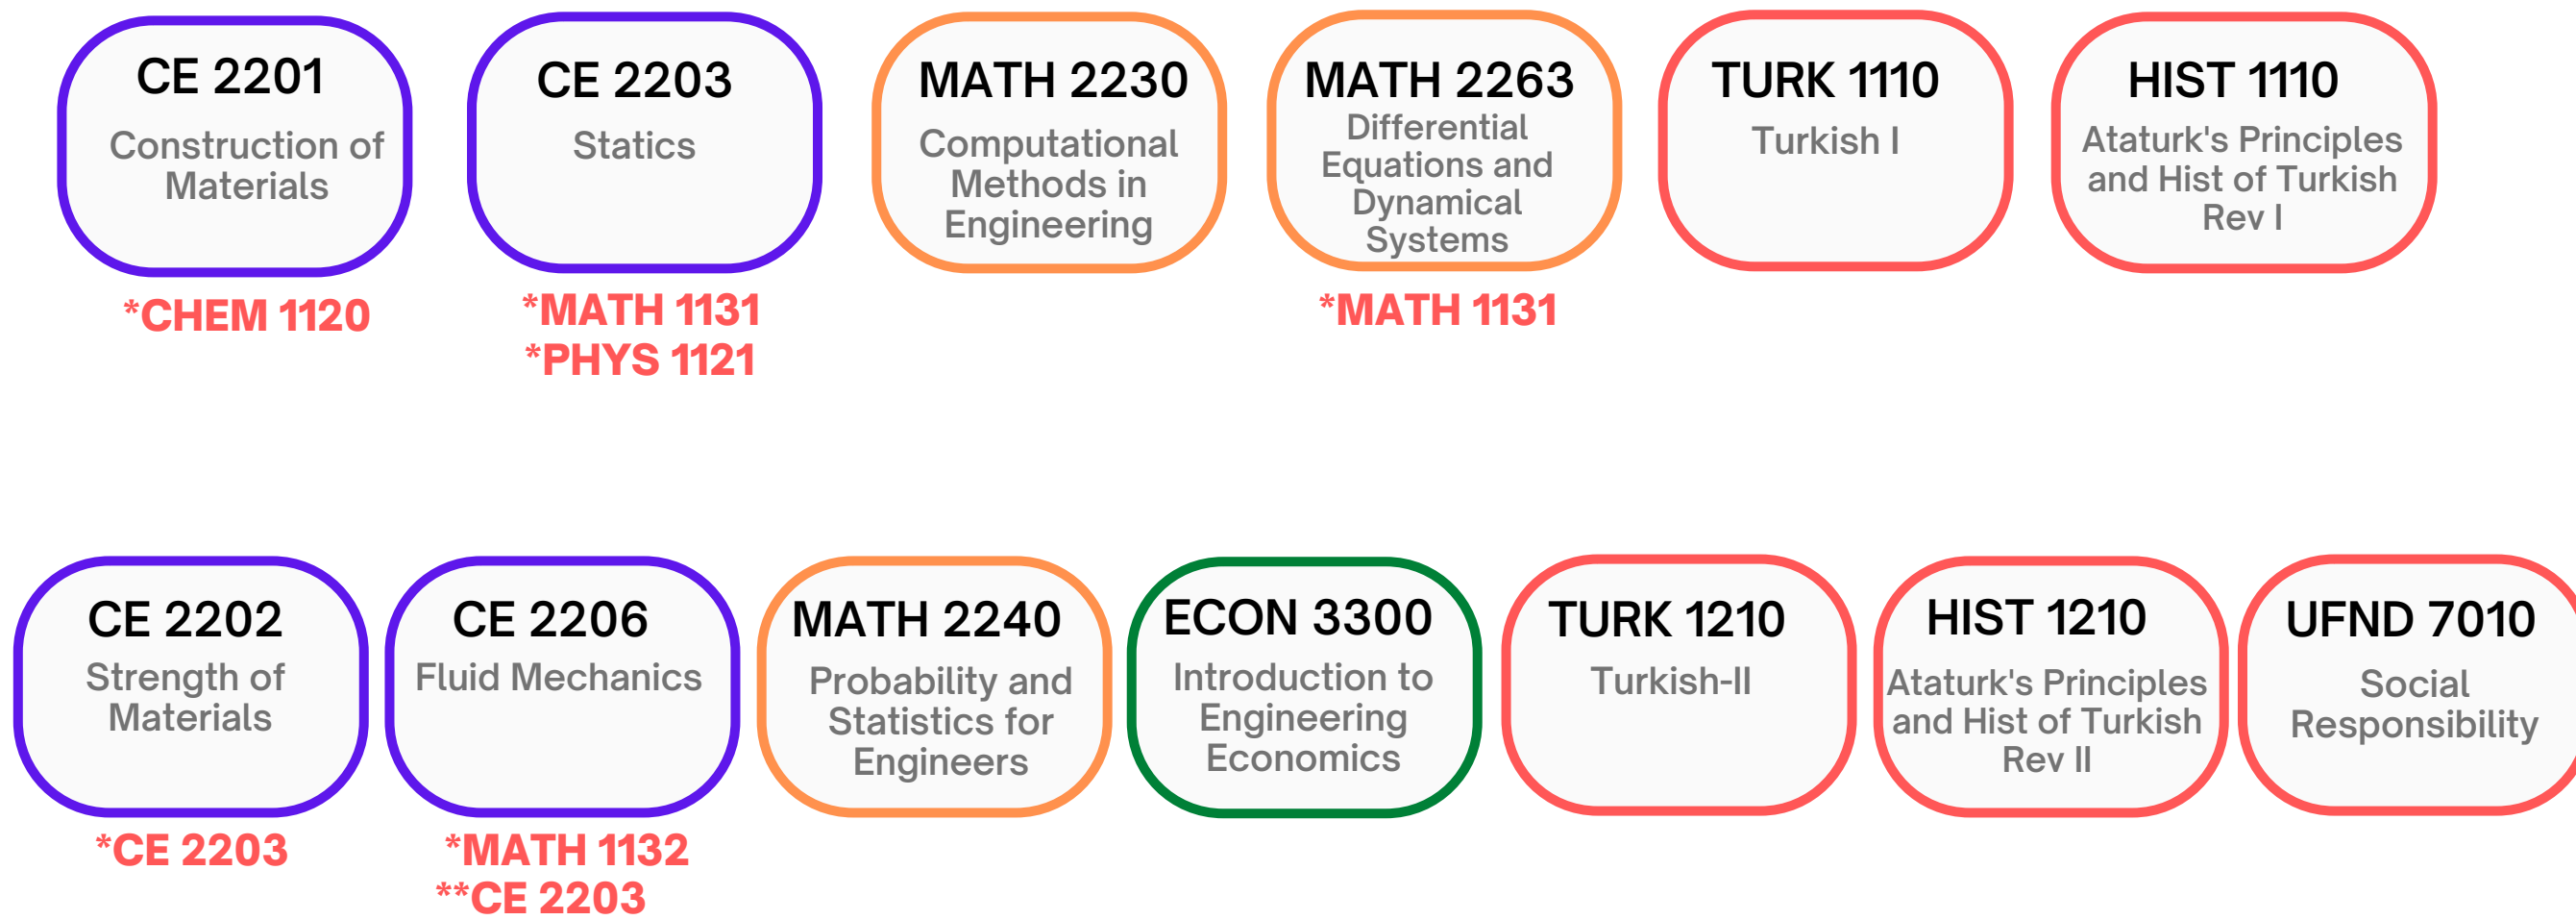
CE 2201
Construction of Materials

*CHEM 1120

CE 2203
Statics

*MATH 1131
*PHYS 1121

MATH 2230
Computational Methods in Engineering

MATH 2263
Differential Equations and Dynamical Systems

*MATH 1131

TURK 1110
Turkish I

HIST 1110
Ataturk's Principles and Hist of Turkish Rev I

CE 2202
Strength of Materials

*CE 2203

CE 2206
Fluid Mechanics

*MATH 1132
**CE 2203

MATH 2240
Probability and Statistics for Engineers

ECON 3300
Introduction to Engineering Economics

TURK 1210
Turkish-II

HIST 1210
Ataturk's Principles and Hist of Turkish Rev II

UFND 7010
Social Responsibility